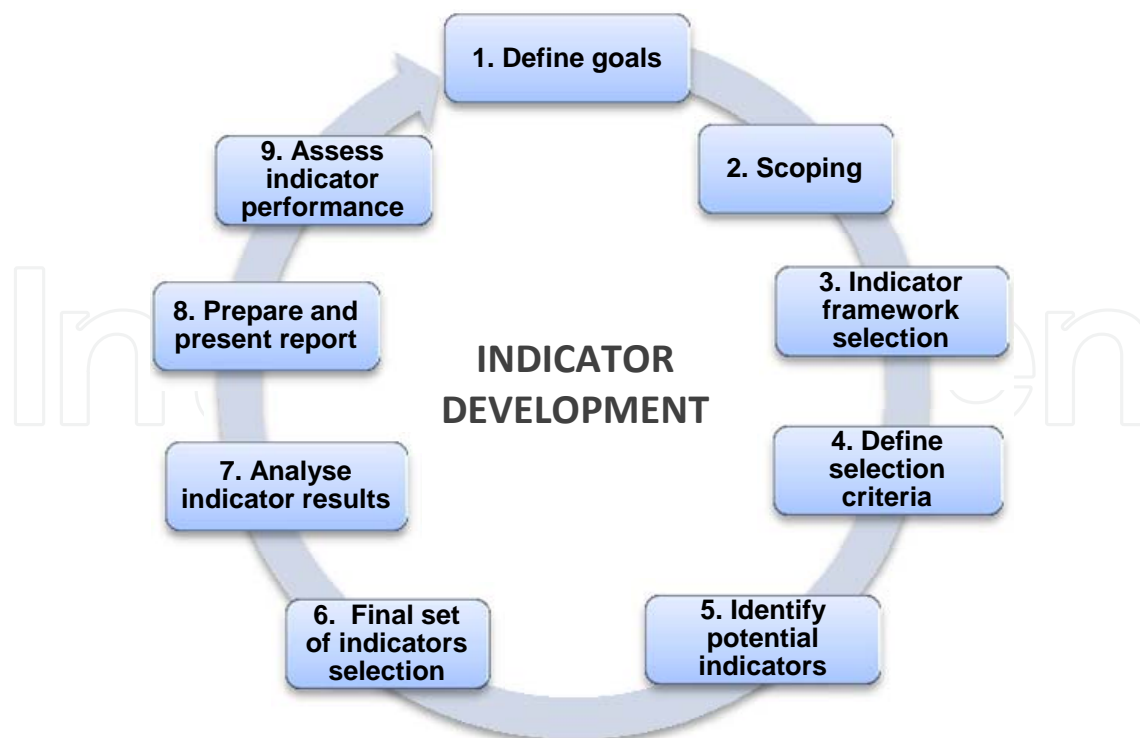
1. Define goals

2. Scoping

3. Indicator framework selection

4. Define selection criteria

5. Identify potential indicators

6. Final set of indicators selection

7. Analyse indicator results

8. Prepare and present report

9. Assess indicator performance

INDICATOR DEVELOPMENT